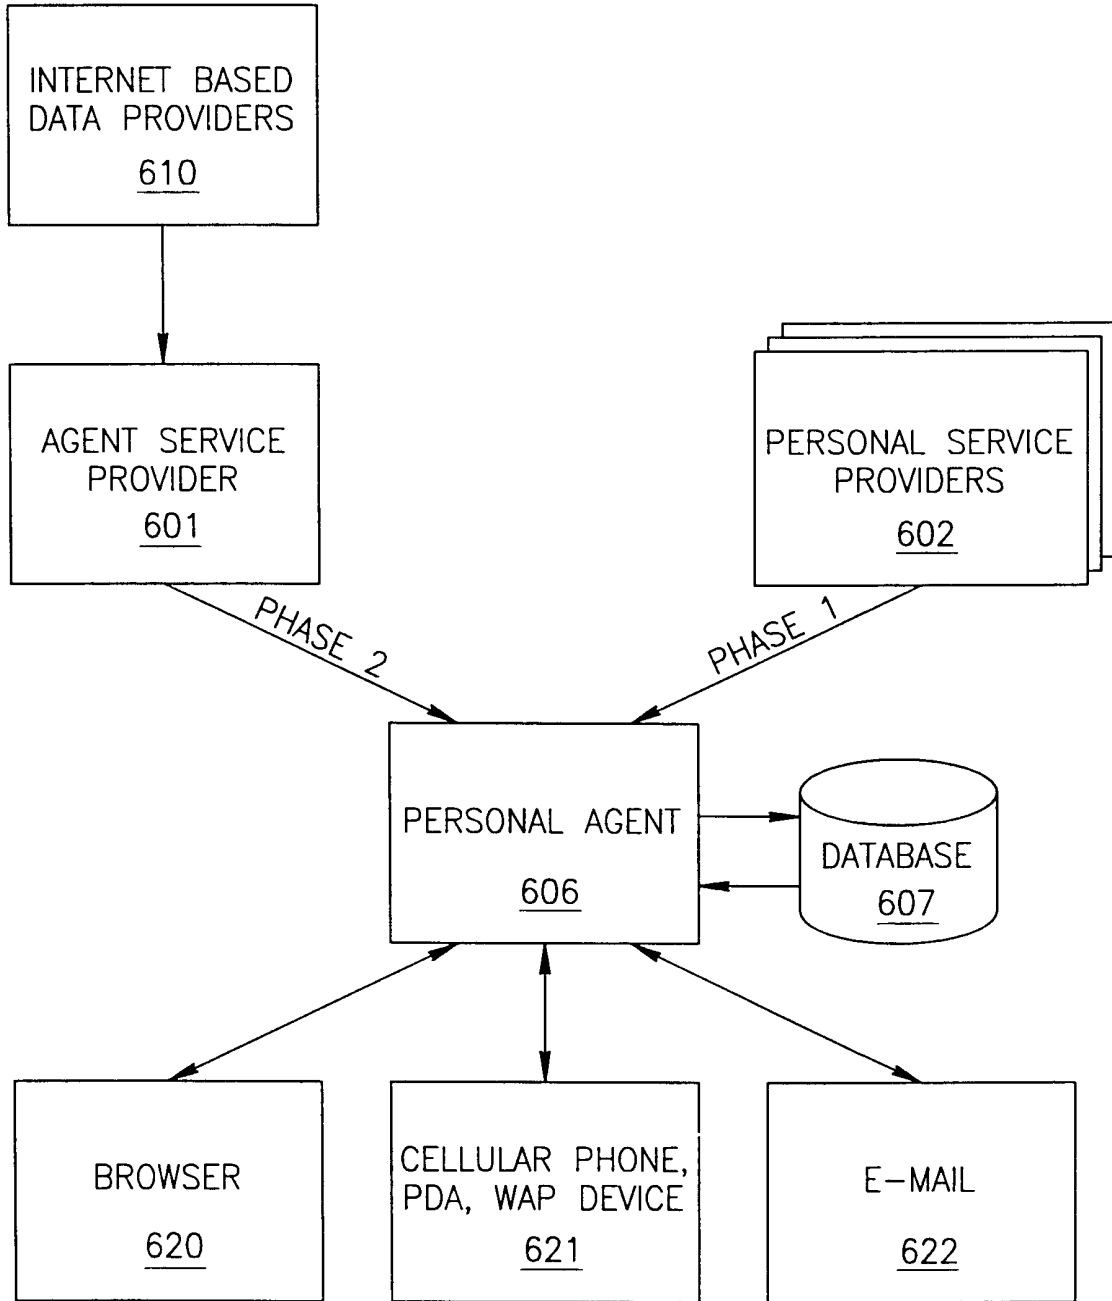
INTERNET BASED DATA PROVIDERS
610

AGENT SERVICE PROVIDER
601

PERSONAL SERVICE PROVIDERS
602

PHASE 2

PHASE 1

PERSONAL AGENT
606

DATABASE
607

BROWSER
620

CELLULAR PHONE, PDA, WAP DEVICE
621

E-MAIL
622